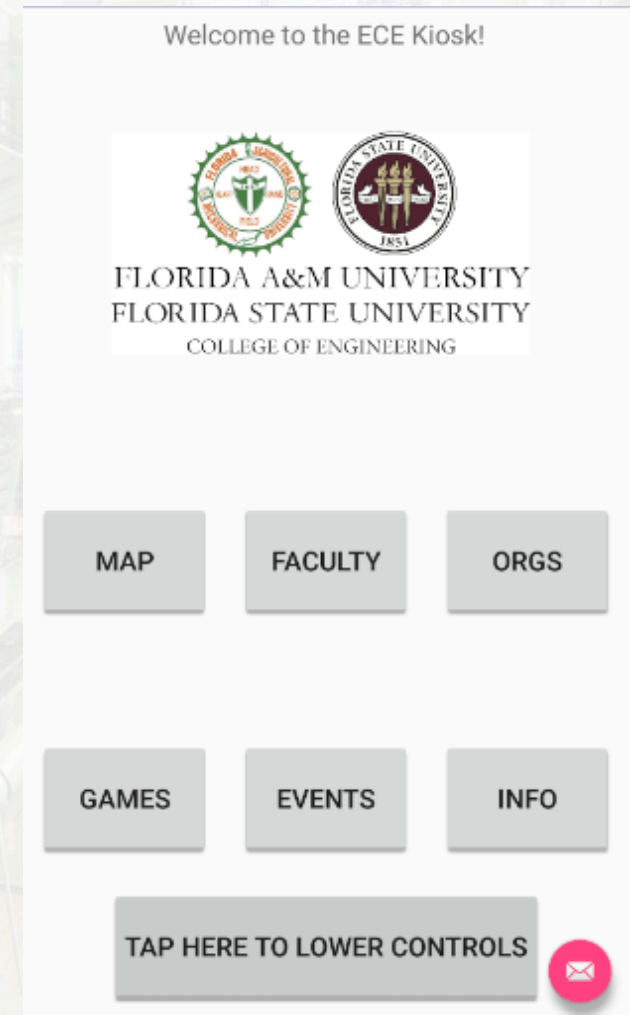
Welcome to the ECE Kiosk!

FLORIDA AGRICULTURAL MECHANICAL UNIVERSITY

FLORIDA STATE UNIVERSITY 1851

FLORIDA A&M UNIVERSITY
FLORIDA STATE UNIVERSITY
COLLEGE OF ENGINEERING

MAP

FACULTY

ORGS

GAMES

EVENTS

INFO

TAP HERE TO LOWER CONTROLS